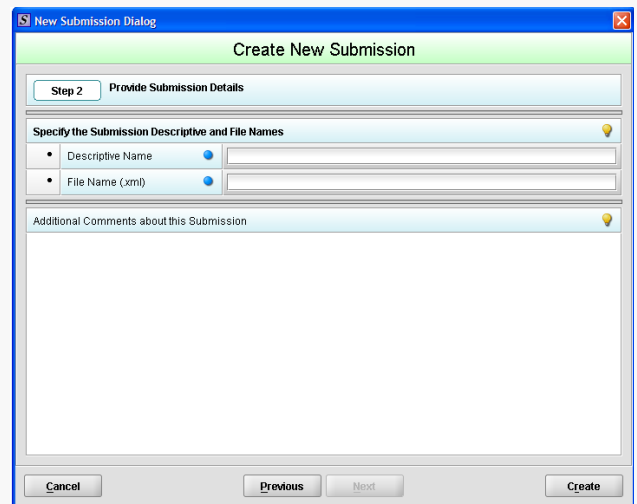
S New Submission Dialog

Create New Submission

Step 2 Provide Submission Details

Specify the Submission Descriptive and File Names

| • | Descriptive Name |
|---|---|
| • | File Name (.xml) |

Additional Comments about this Submission

Cancel

Previous

Next

Create